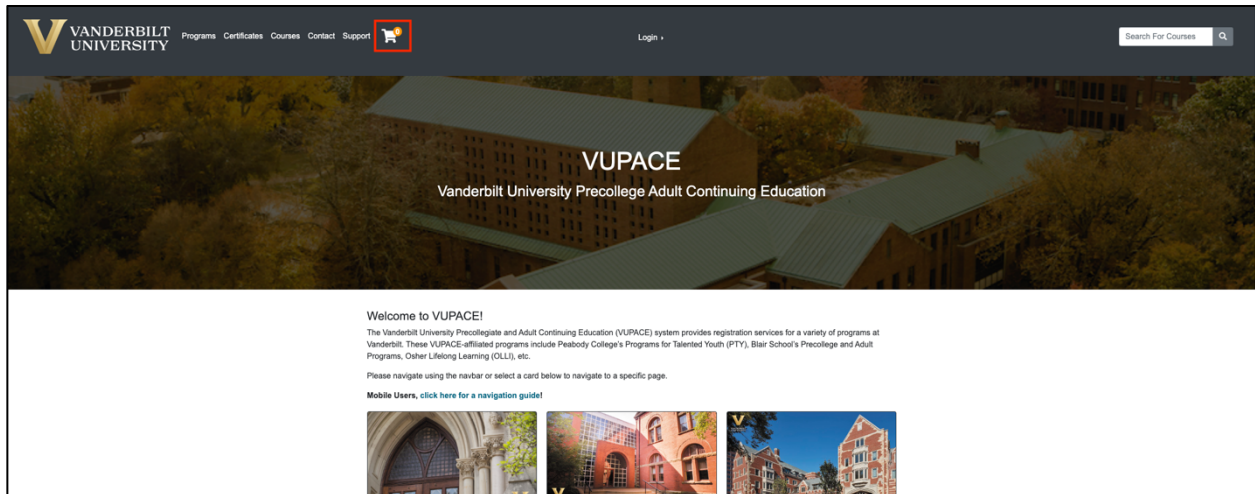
VANDERBILT UNIVERSITY Programs Certificates Courses Contact Support 0

Login ›

Search For Courses

VUPACE

Vanderbilt University Precollege Adult Continuing Education

Welcome to VUPACE!

The Vanderbilt University Precollegiate and Adult Continuing Education (VUPACE) system provides registration services for a variety of programs at Vanderbilt. These VUPACE-affiliated programs include Peabody College's Programs for Talented Youth (PTY), Blair School's Precollege and Adult Programs, Osher Lifelong Learning (OLLI), etc.

Please navigate using the navbar or select a card below to navigate to a specific page.

Mobile Users, click here for a navigation guide!